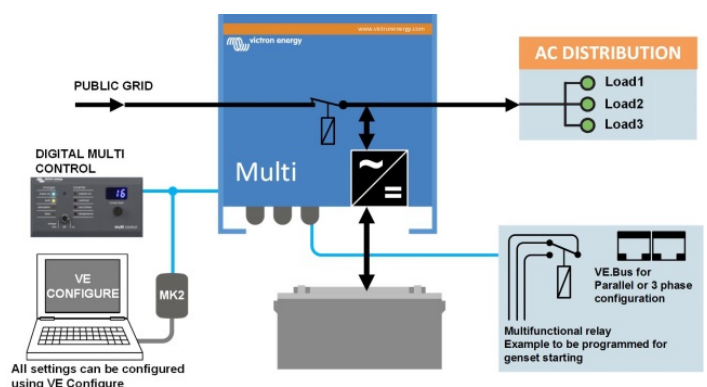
victron energy
www.victronenergy.com

AC DISTRIBUTION
Load1
Load2
Load3

PUBLIC GRID

DIGITAL MULTI CONTROL

16

Multi

VE CONFIGURE

MK2

VE.Bus for Parallel or 3 phase configuration

Multifunctional relay
Example to be programmed for genset starting

All settings can be configured using VE Configure